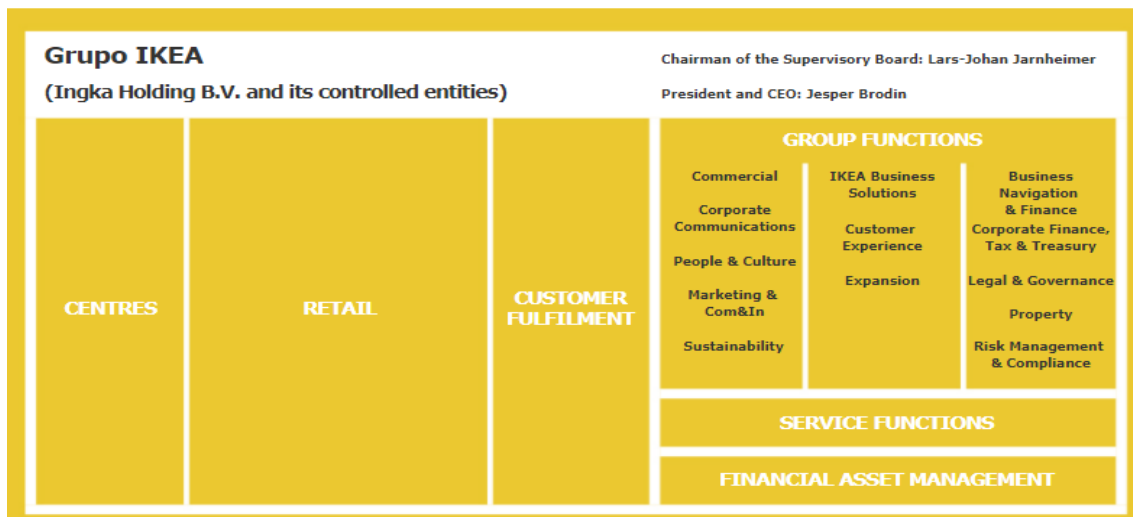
Grupo IKEA

(Ingka Holding B.V. and its controlled entities)

Chairman of the Supervisory Board: Lars-Johan Jarnheimer

President and CEO: Jesper Brodin

CENTRES

RETAIL

CUSTOMER FULFILMENT

GROUP FUNCTIONS

Commercial

Corporate Communications

People & Culture

Marketing & Com&In

Sustainability

IKEA Business Solutions

Customer Experience

Expansion

Business Navigation & Finance

Corporate Finance, Tax & Treasury

Legal & Governance

Property

Risk Management & Compliance

SERVICE FUNCTIONS

FINANCIAL ASSET MANAGEMENT